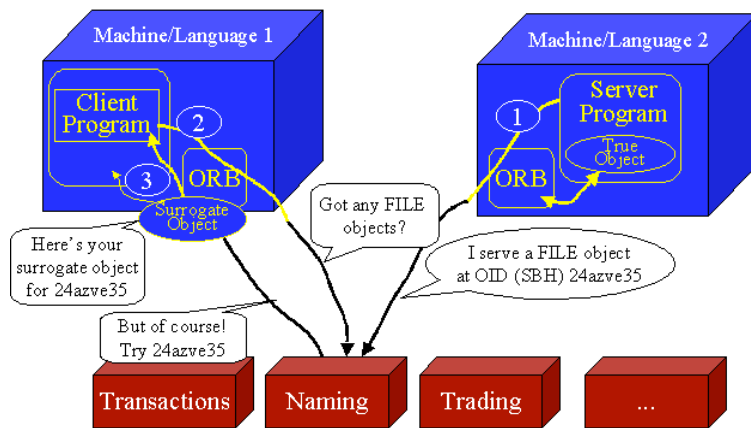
Machine/Language 1

Client Program

2

3

ORB

Surrogate Object

Machine/Language 2

1

Server Program

True Object

ORB

Here's your surrogate object for 24azve35

Got any FILE objects?

I serve a FILE object at OID (SBH) 24azve35

But of course! Try 24azve35

Transactions

Naming

Trading

...